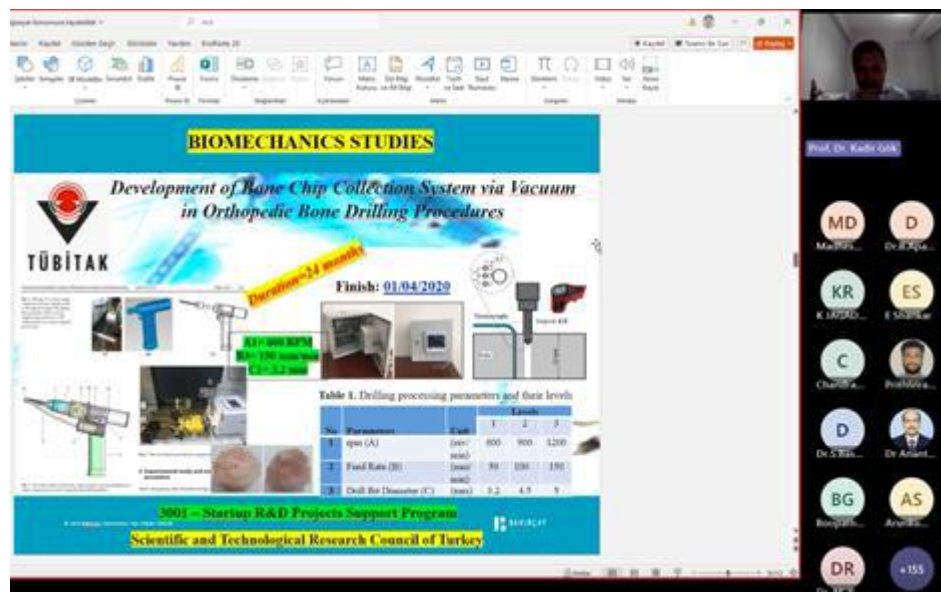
BIOMECHANICS STUDIES

Development of Bone Chip Collection System via Vacuum in Orthopedic Bone Drilling Procedures

TÜBİTAK

Duration=24 months

Finish: 01/04/2020

A1= 600 RPM
B3= 150 mm/min
C1= 3.2 mm

Table 1. Drilling processing parameters and their levels

| No | Parameters | Unit | Levels 1 | 2 | 3 |
|---|---|---|---|---|---|
| 1 | rpm (A) | (rev/min) | 600 | 900 | 1200 |
| 2 | Feed Rate (B) | (mm/min) | 50 | 100 | 150 |
| 3 | Drill Bit Diameter (C) | (mm) | 3.2 | 4.5 | 5 |

3001 – Startup R&D Projects Support Program
Scientific and Technological Research Council of Turkey

Prof. Dr. Kadir Gök

MD
D
KR
ES
C
D
BG
AS
DR
+155